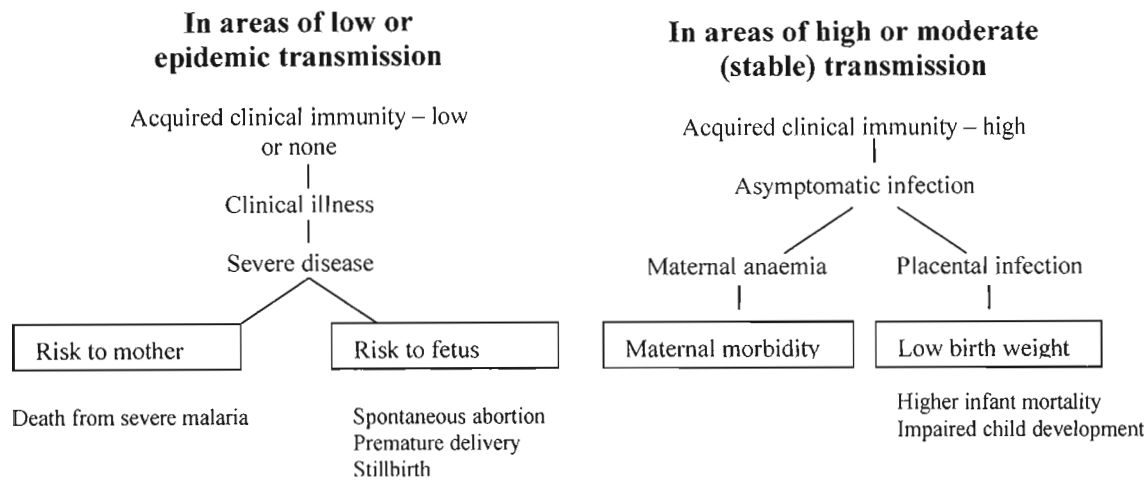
In areas of low or epidemic transmission

Acquired clinical immunity – low or none

Clinical illness

Severe disease

Risk to mother

Risk to fetus

Death from severe malaria

Spontaneous abortion
Premature delivery
Stillbirth

In areas of high or moderate (stable) transmission

Acquired clinical immunity – high

Asymptomatic infection

Maternal anaemia

Placental infection

Maternal morbidity

Low birth weight

Higher infant mortality
Impaired child development